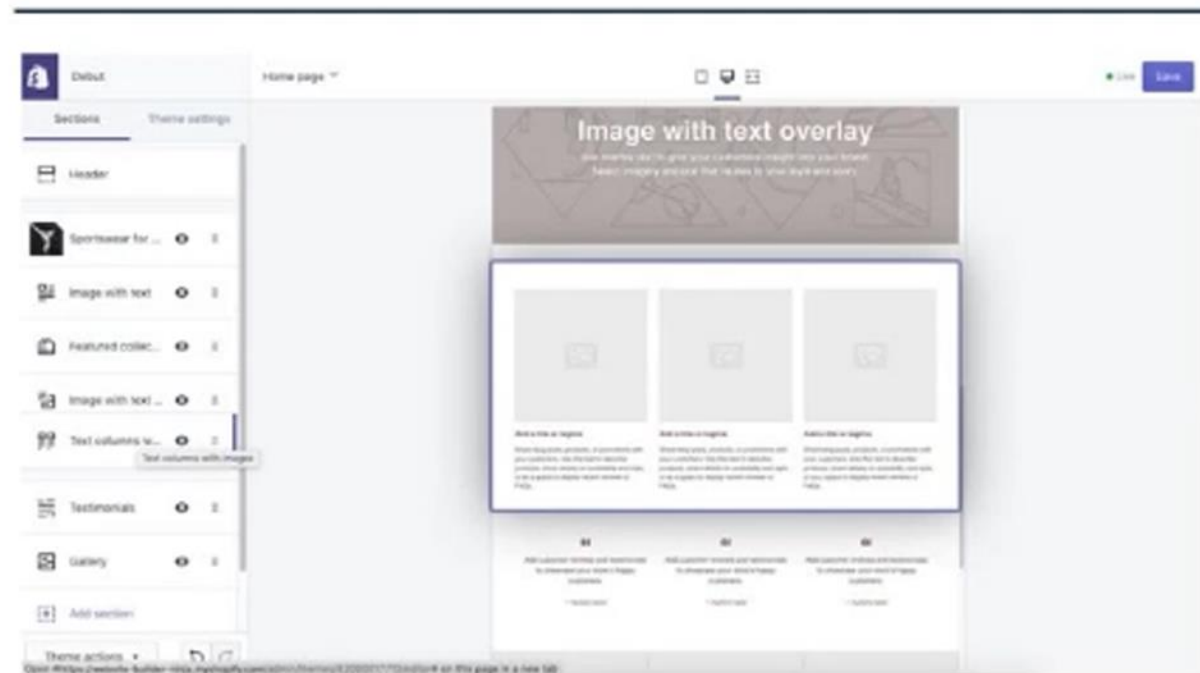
Debut

Home page

Live Save

Sections Theme settings

Header

Sportswear for ...

Image with text

Featured collec...

Image with text ...

Text columns w...

Text columns with images

Testimonials

Gallery

Add section

Theme actions

Image with text overlay

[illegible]

Add a title or tagline

Add a title or tagline

Add a title or tagline

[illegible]

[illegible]

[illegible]